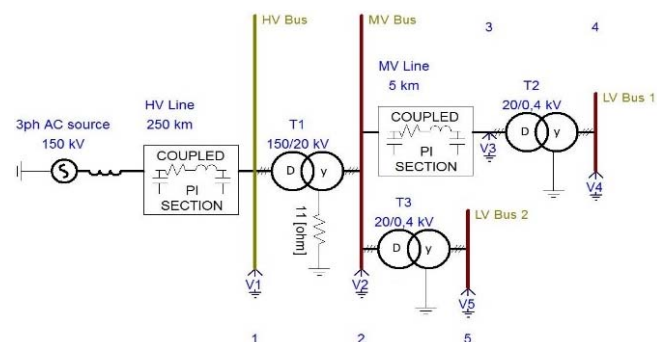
HV Bus

MV Bus

3

4

MV Line
5 km

T2
20/0,4 kV

LV Bus 1

HV Line
250 km

3ph AC source
150 kV

T1
150/20 kV

COUPLED
PI
SECTION

COUPLED
PI
SECTION

D

y

D

y

V3

V4

11 [ohm]

T3
20/0,4 kV

D

y

LV Bus 2

V1

V2

V5

1

2

5